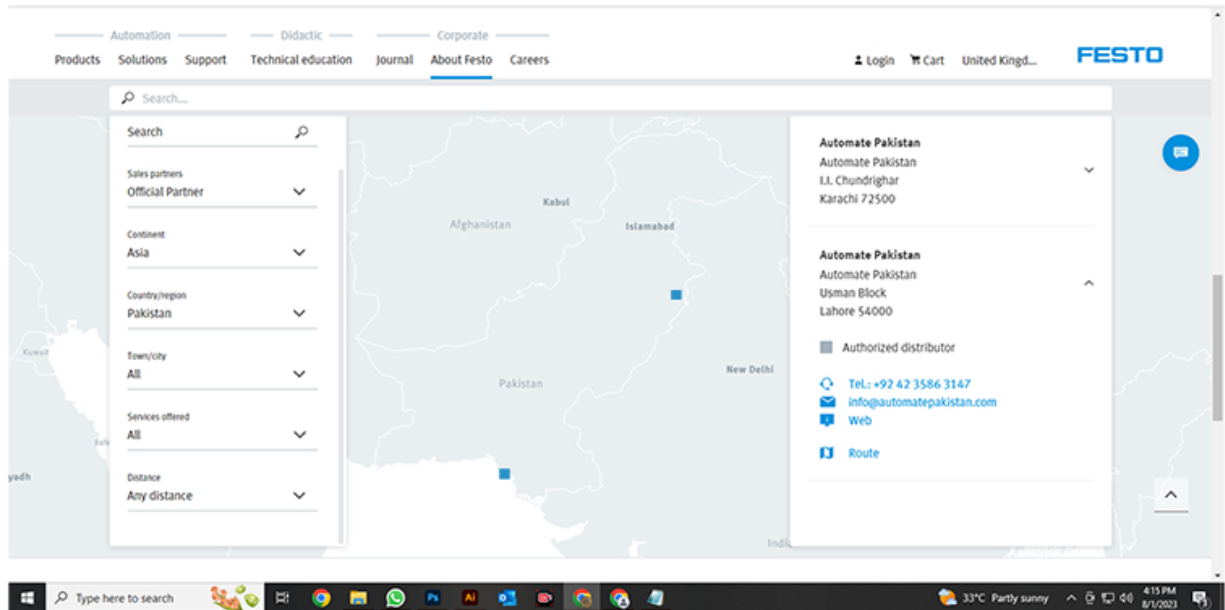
Automation Didactic Corporate

Products Solutions Support Technical education Journal About Festo Careers

Login Cart United Kingd...

FESTO

Search...

Search

Sales partners
Official Partner

Continent
Asia

Country/region
Pakistan

Town/city
All

Services offered
All

Distance
Any distance

Kabul
Afghanistan
Islamabad
Kuwait
Pakistan
New Delhi
yadh
Indi

Automate Pakistan
Automate Pakistan
I.I. Chundrighar
Karachi 72500

Automate Pakistan
Automate Pakistan
Usman Block
Lahore 54000

Authorized distributor

Tel.: +92 42 3586 3147
info@automatepakistan.com
Web

Route

Type here to search

33°C Partly sunny

4:15 PM
8/1/2023